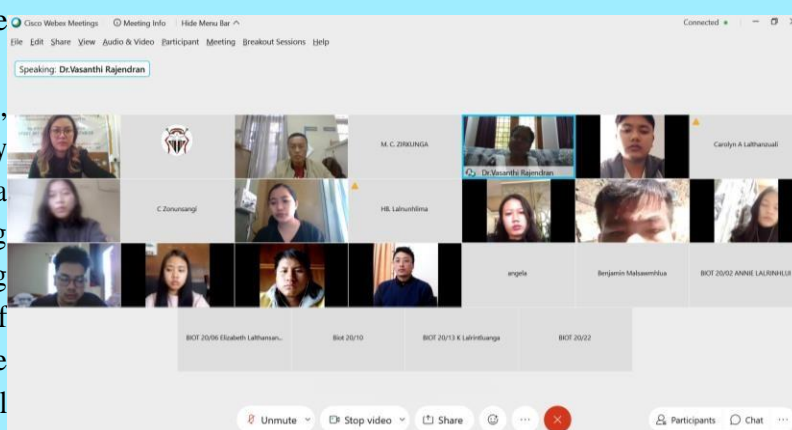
Cisco Webex Meetings   Meeting Info   Hide Menu Bar ^
Connected •
File  Edit  Share  View  Audio & Video  Participant  Meeting  Breakout Sessions  Help

Speaking: Dr.Vasanthi Rajendran

M. C. ZIRKUNGA
Dr.Vasanthi Rajendran
Carolyn A Lalthanzuali
C Zonunsangi
HL Lalnunhlima
angela
Benjamin Malsawmhlua
BIOT 20/02 ANNIE LALRINHLUI
BIOT 20/06 Elizabeth Lalthansan...
Biot 20/10
BIOT 20/13 K Lalrintluanga
BIOT 20/22

Unmute   Stop video   Share   Participants   Chat